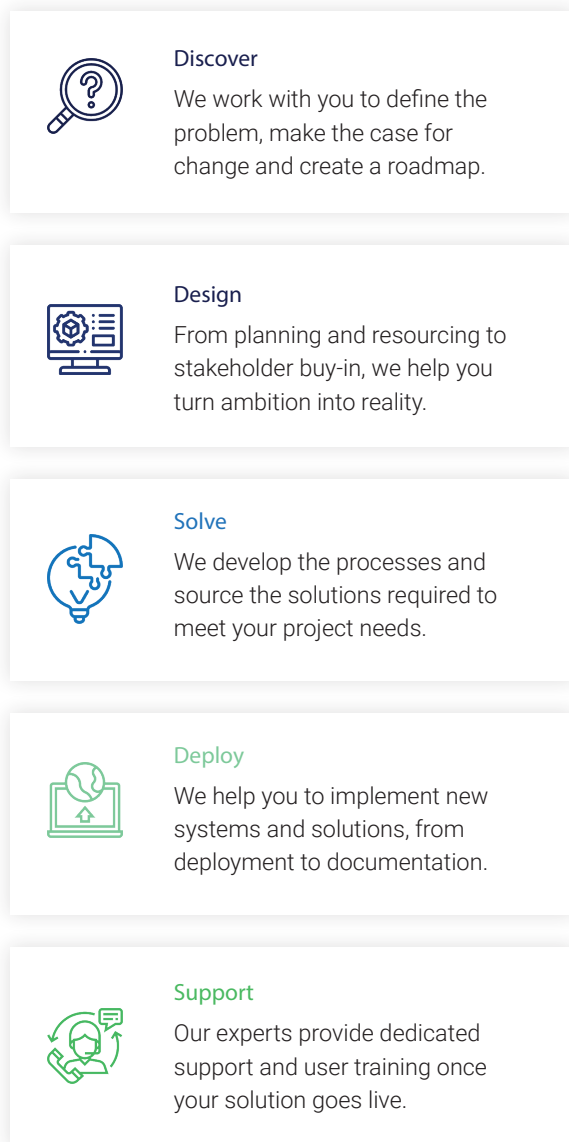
Discover
We work with you to define the problem, make the case for change and create a roadmap.

Design
From planning and resourcing to stakeholder buy-in, we help you turn ambition into reality.

Solve
We develop the processes and source the solutions required to meet your project needs.

Deploy
We help you to implement new systems and solutions, from deployment to documentation.

Support
Our experts provide dedicated support and user training once your solution goes live.